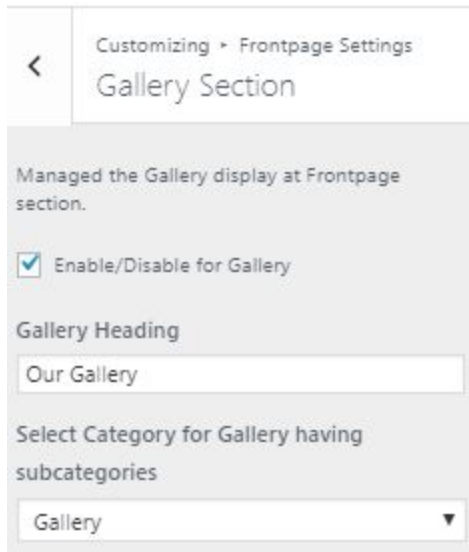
<

Customizing ▸ Frontpage Settings

Gallery Section

Managed the Gallery display at Frontpage section.

Enable/Disable for Gallery

Gallery Heading

Our Gallery

Select Category for Gallery having subcategories

Gallery ▾